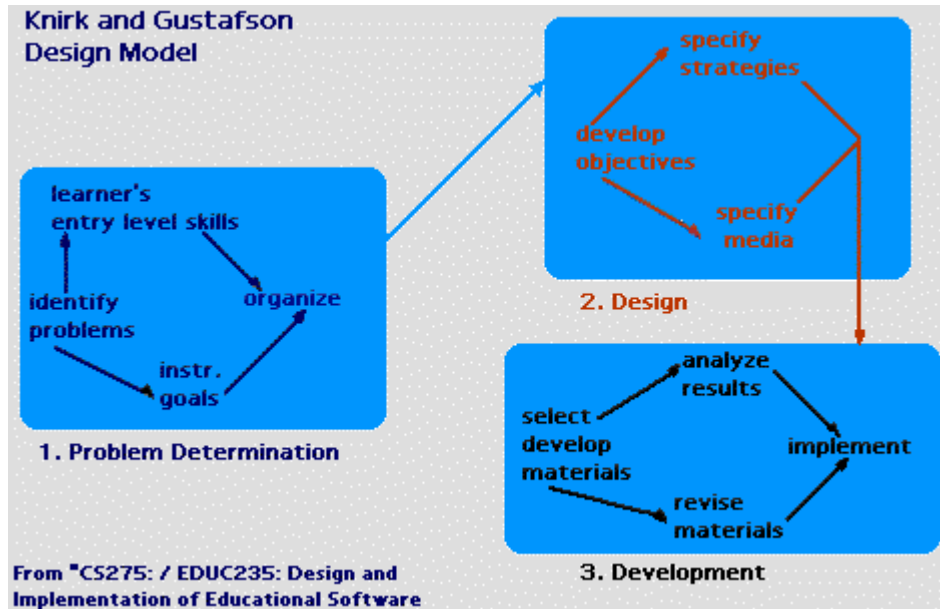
Knirk and Gustafson Design Model

learner's entry level skills

identify problems

organize

instr. goals

1. Problem Determination

specify strategies

develop objectives

specify media

2. Design

analyze results

select develop materials

implement

revise materials

3. Development

From "CS275: / EDUC235: Design and Implementation of Educational Software